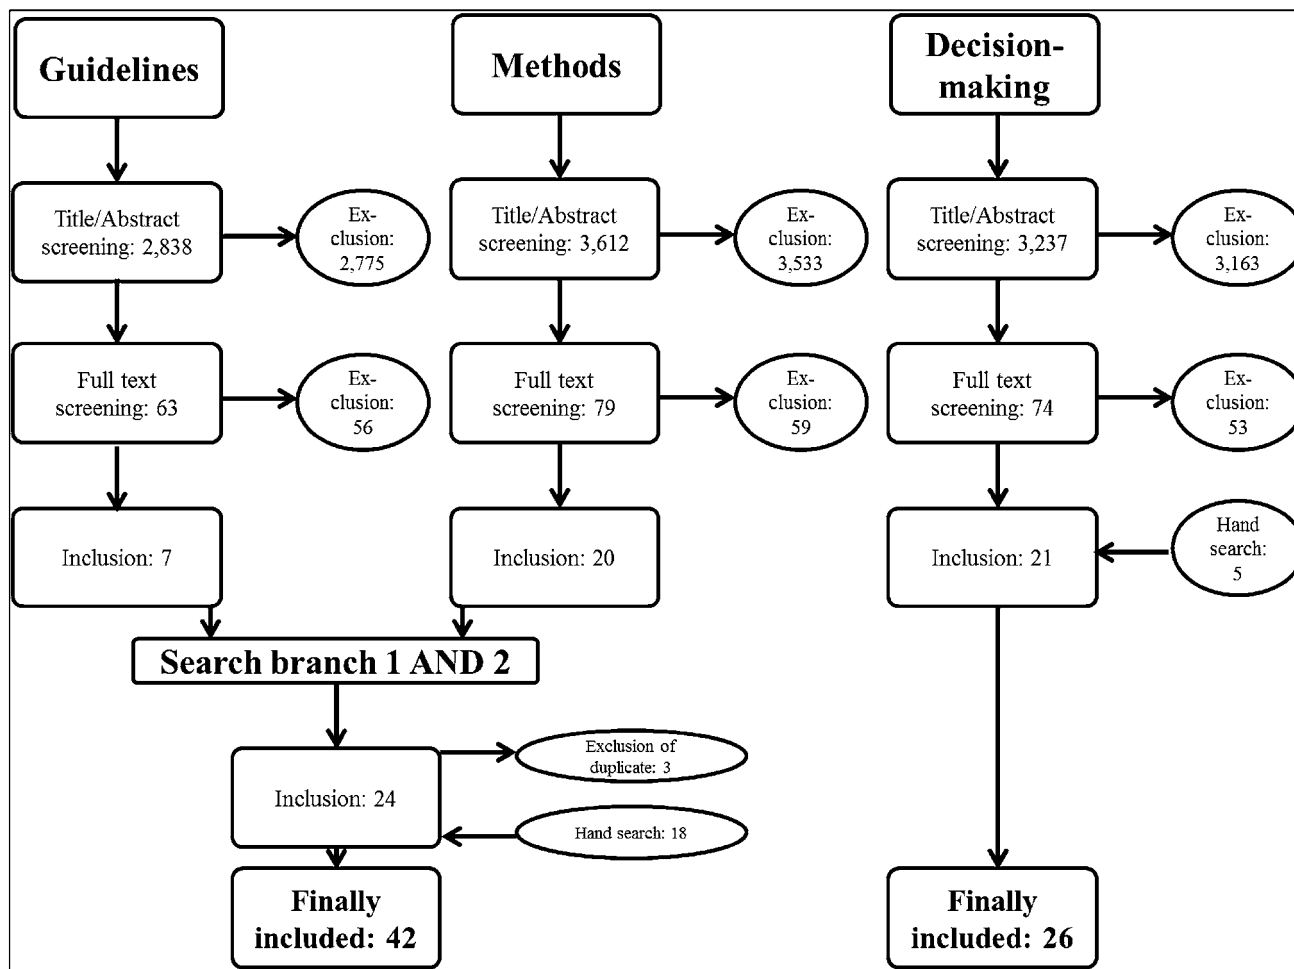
Guidelines

Methods

Decision-making

Title/Abstract screening: 2,838

Exclusion: 2,775

Title/Abstract screening: 3,612

Exclusion: 3,533

Title/Abstract screening: 3,237

Exclusion: 3,163

Full text screening: 63

Exclusion: 56

Full text screening: 79

Exclusion: 59

Full text screening: 74

Exclusion: 53

Inclusion: 7

Inclusion: 20

Inclusion: 21

Hand search: 5

Search branch 1 AND 2

Inclusion: 24

Exclusion of duplicate: 3

Hand search: 18

Finally included: 42

Finally included: 26